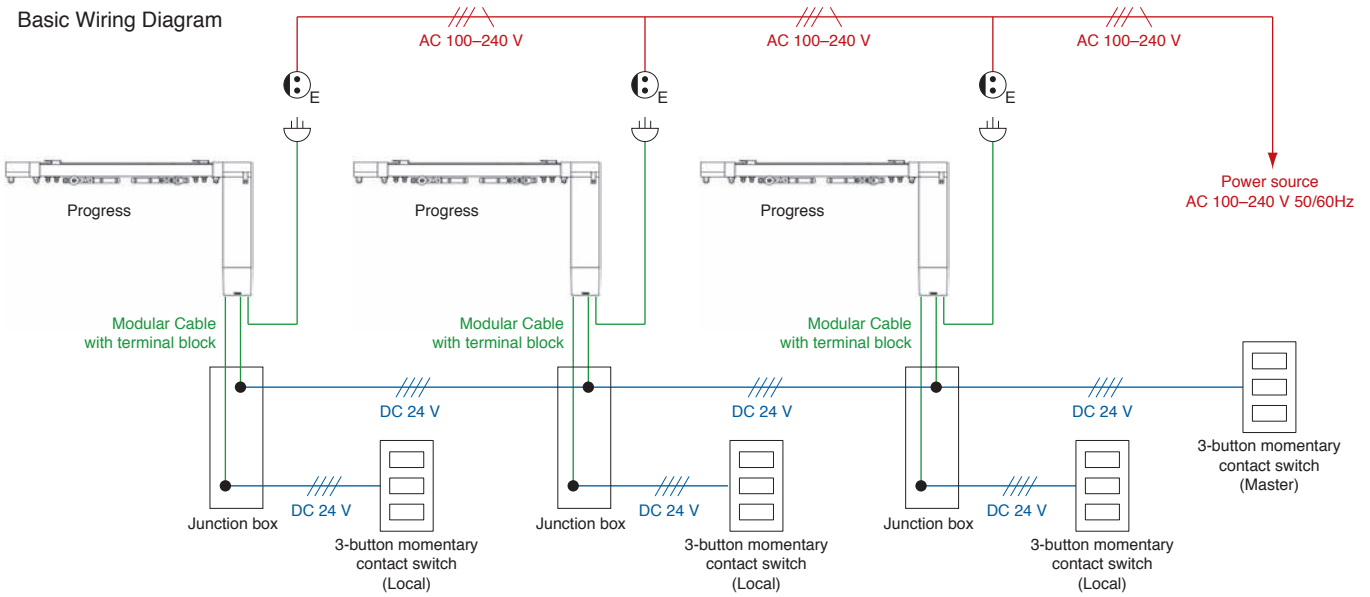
Basic Wiring Diagram

AC 100–240 V

AC 100–240 V

AC 100–240 V

E

E

E

Progress

Progress

Progress

Power source
AC 100–240 V 50/60Hz

Modular Cable
with terminal block

Modular Cable
with terminal block

Modular Cable
with terminal block

DC 24 V

DC 24 V

DC 24 V

DC 24 V

DC 24 V

DC 24 V

Junction box

Junction box

Junction box

3-button momentary contact switch (Local)

3-button momentary contact switch (Local)

3-button momentary contact switch (Local)

3-button momentary contact switch (Master)